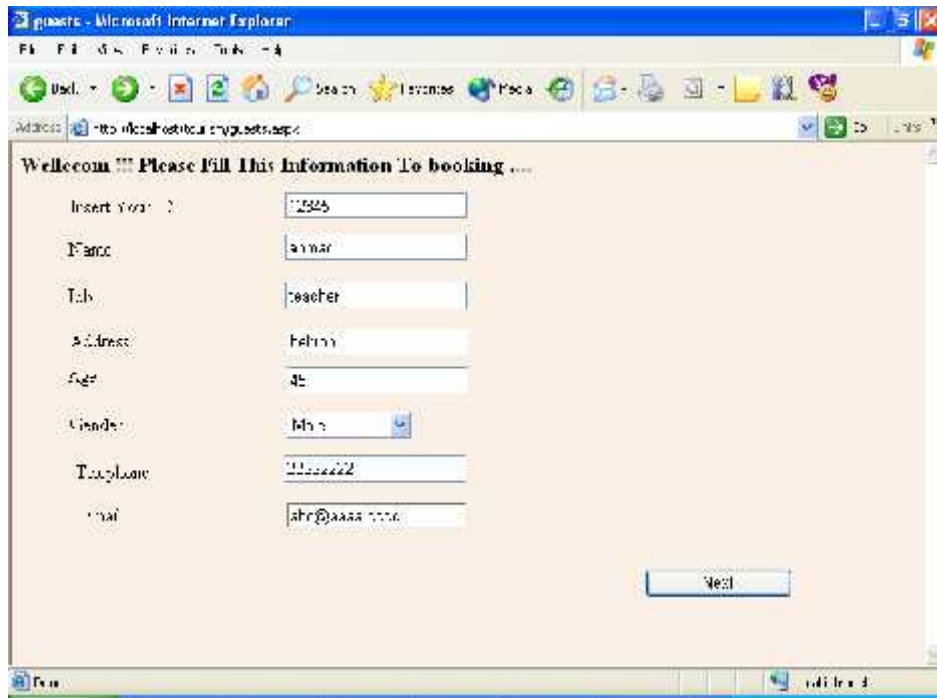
guests - Microsoft Internet Explorer

File Edit View Favorites Tools Help

Back Search Favorites Media

Address http://localhost/tour/guests.aspx

Go Links

Wellecom !!! Please Fill This Information To booking ....

Insert Your ID 12345

Name ammar

Job teacher

Address Hebron

Age 45

Gender Male

Telephone 22222222

Email abc@aaaa.com

Next

Done

Local intranet